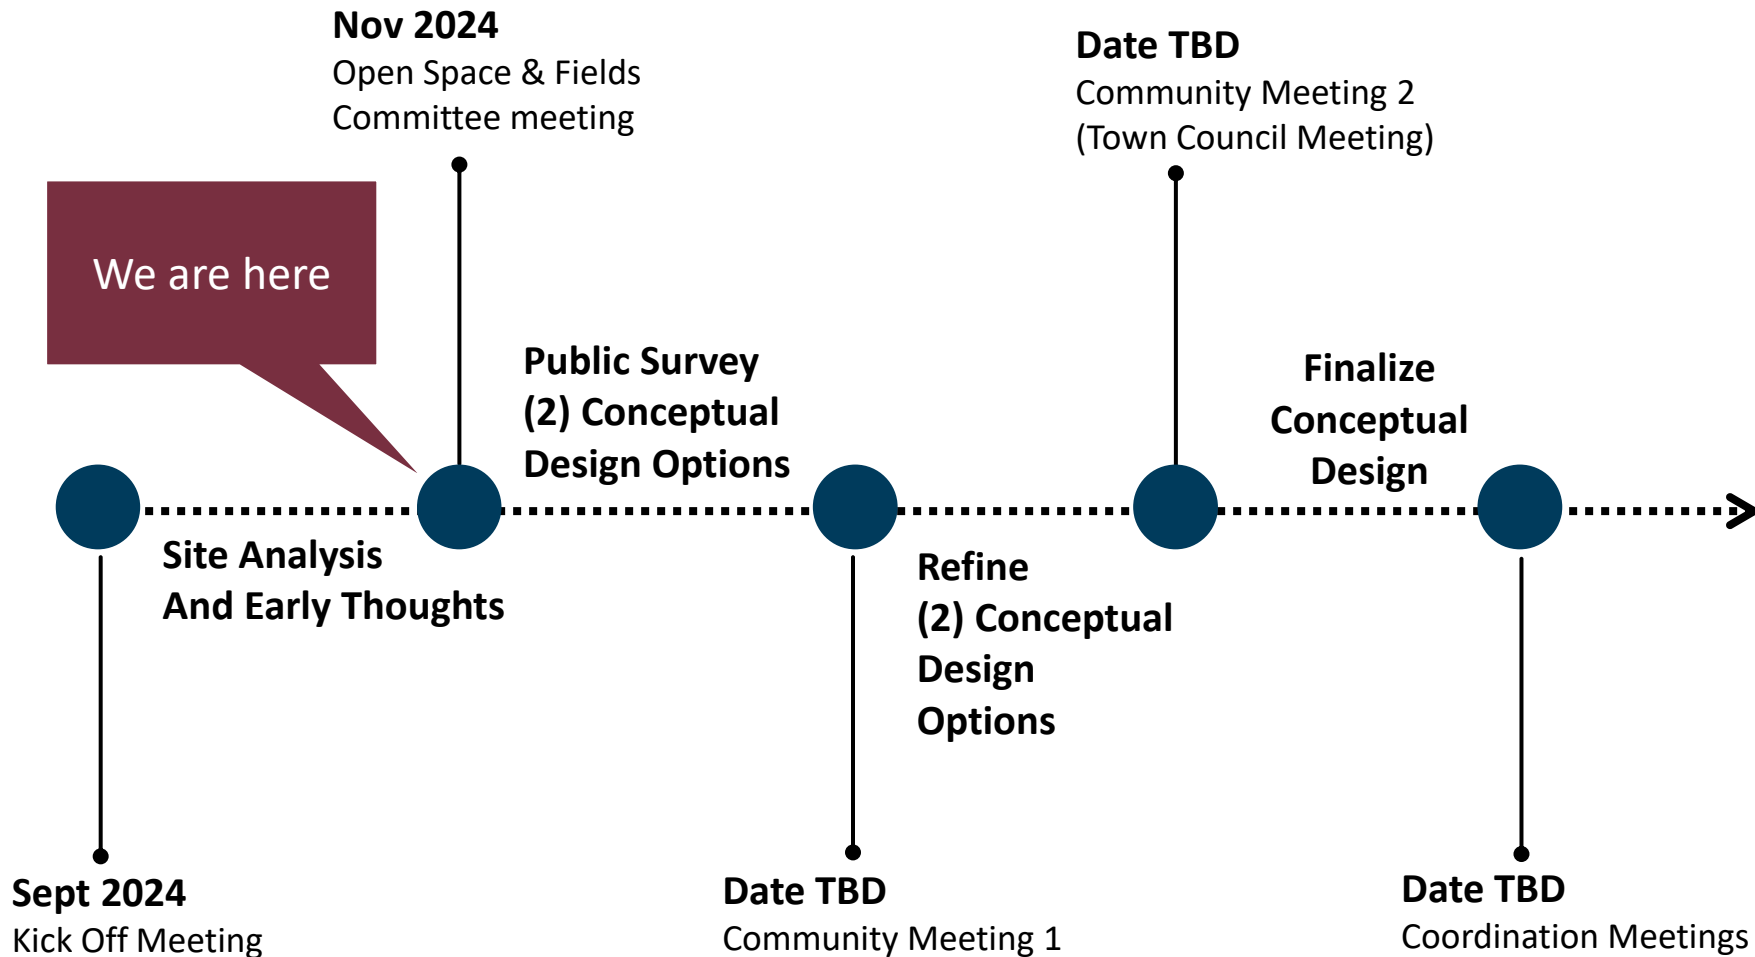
Nov 2024
Open Space & Fields Committee meeting

Date TBD
Community Meeting 2 (Town Council Meeting)

We are here

Public Survey
(2) Conceptual Design Options

Finalize Conceptual Design

Site Analysis And Early Thoughts

Refine
(2) Conceptual Design Options

Sept 2024
Kick Off Meeting

Date TBD
Community Meeting 1

Date TBD
Coordination Meetings